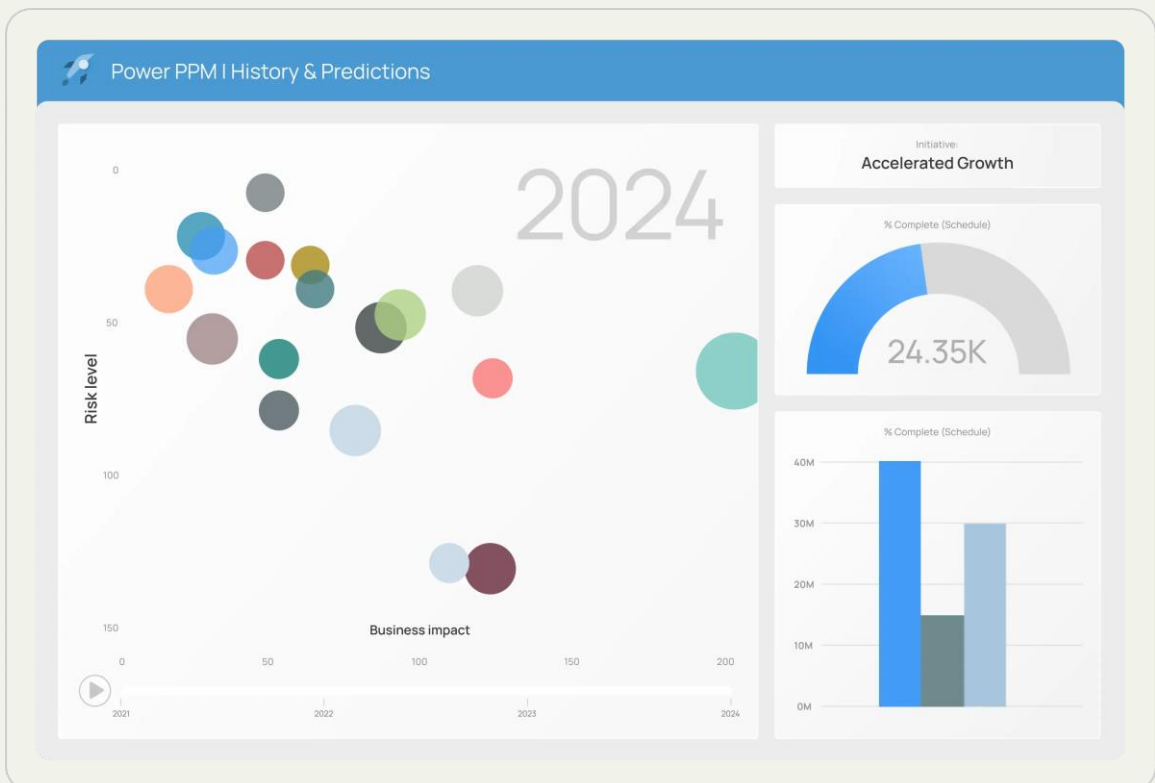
Power PPM I History & Predictions

2024

0

50

100

150

Risk level

Business impact

0 50 100 150 200

2021 2022 2023 2024

Initiative:
Accelerated Growth

% Complete (Schedule)

24.35K

% Complete (Schedule)

40M
30M
20M
10M
0M